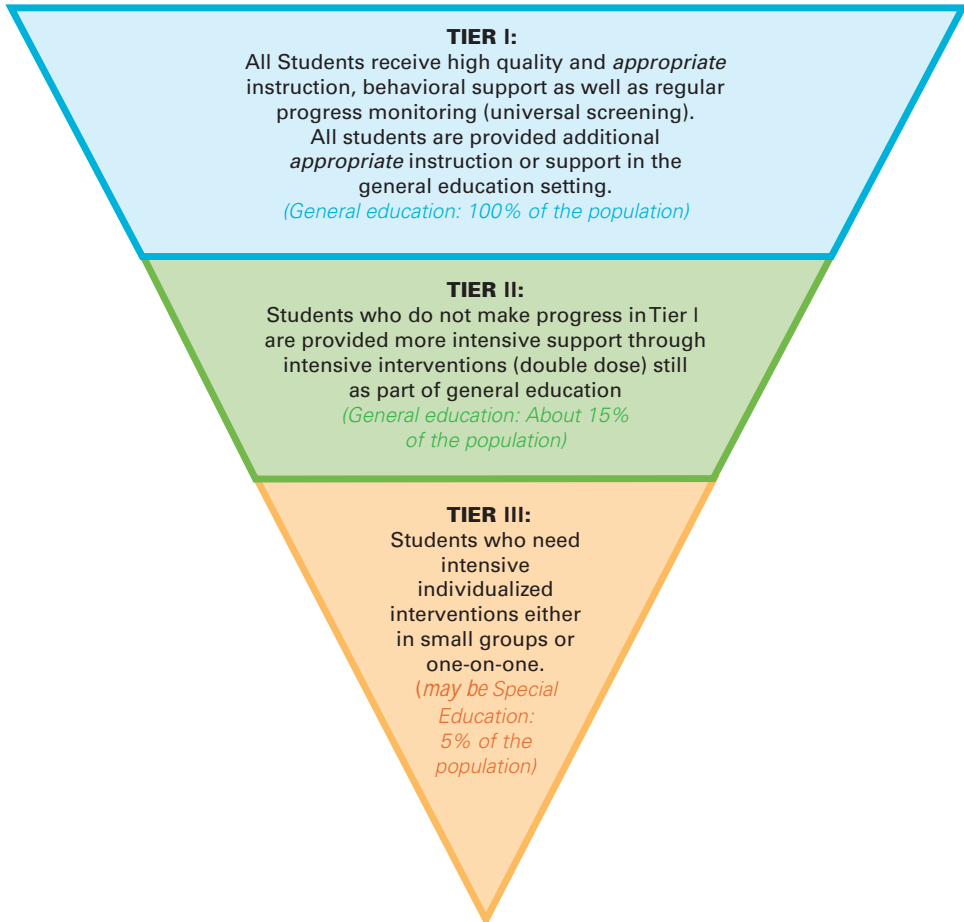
TIER I:
All Students receive high quality and *appropriate* instruction, behavioral support as well as regular progress monitoring (universal screening). All students are provided additional *appropriate* instruction or support in the general education setting.
(General education: 100% of the population)

TIER II:
Students who do not make progress in Tier I are provided more intensive support through intensive interventions (double dose) still as part of general education
(General education: About 15% of the population)

TIER III:
Students who need intensive individualized interventions either in small groups or one-on-one.
(*may be* Special Education: 5% of the population)